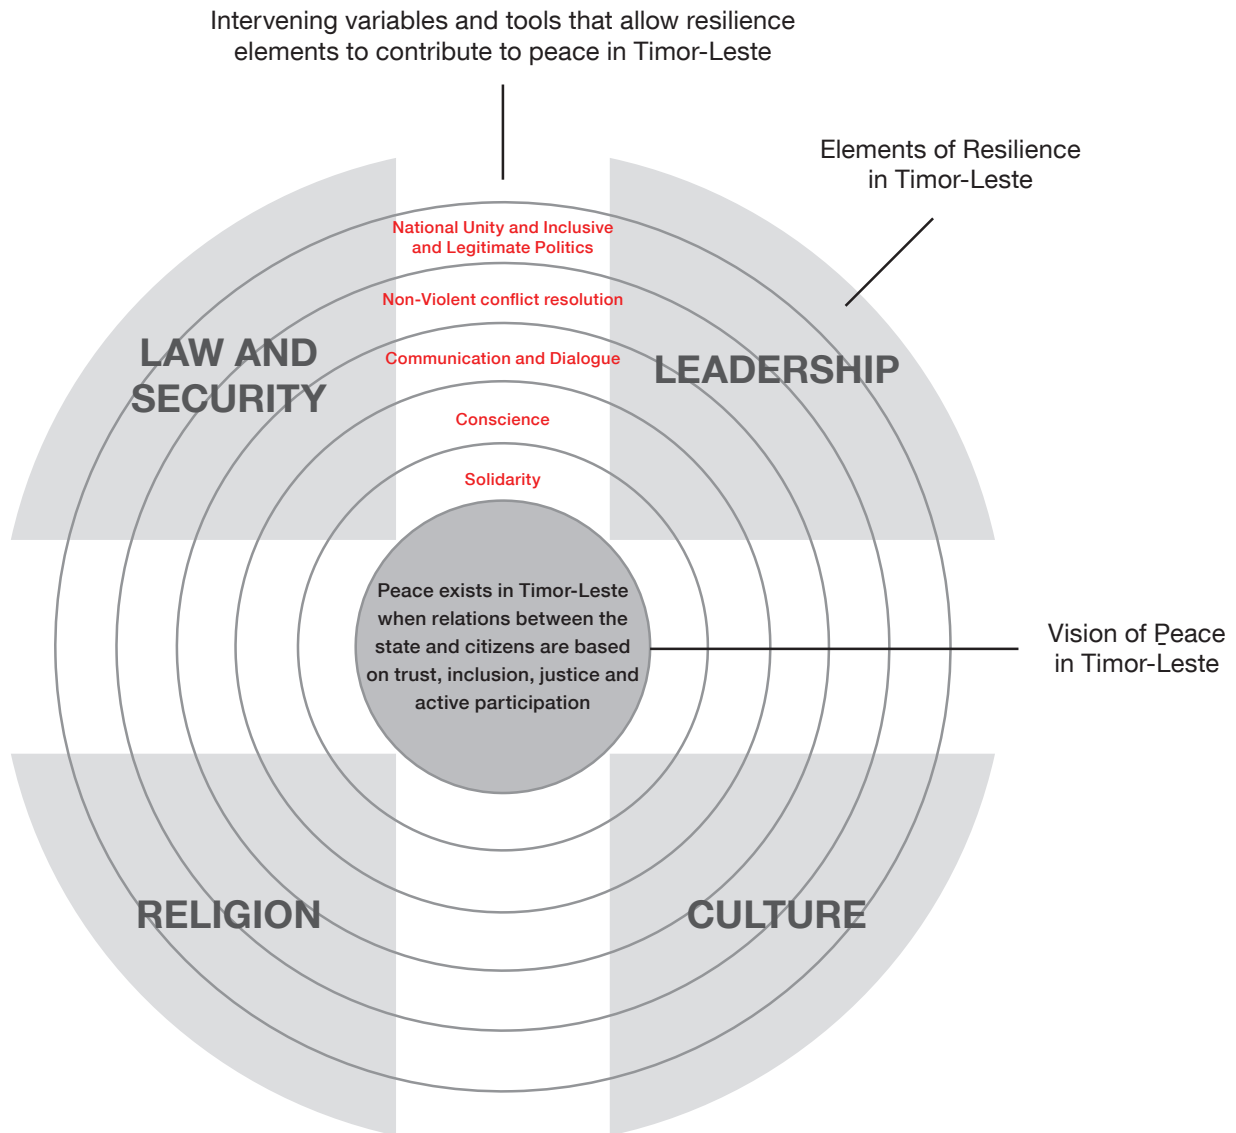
Intervening variables and tools that allow resilience elements to contribute to peace in Timor-Leste

Elements of Resilience in Timor-Leste

National Unity and Inclusive and Legitimate Politics

Non-Violent conflict resolution

Communication and Dialogue

Conscience

Solidarity

LAW AND SECURITY

LEADERSHIP

Peace exists in Timor-Leste when relations between the state and citizens are based on trust, inclusion, justice and active participation

Vision of Peace in Timor-Leste

RELIGION

CULTURE